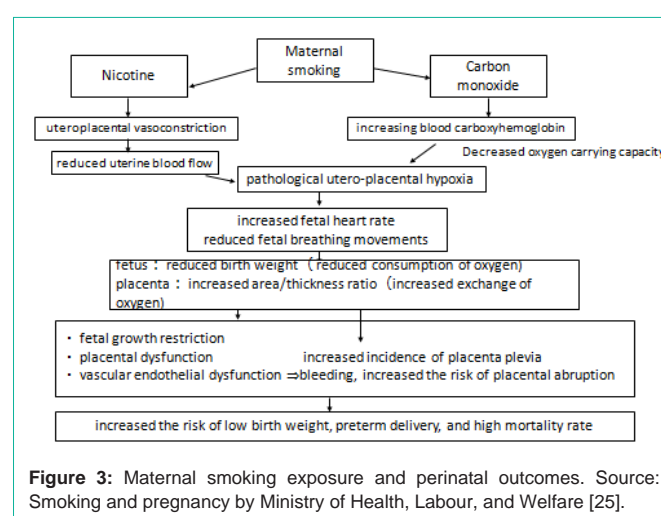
Maternal smoking

Nicotine

Carbon monoxide

uteroplacental vasoconstriction

increasing blood carboxyhemoglobin

reduced uterine blood flow

Decreased oxygen carrying capacity

pathological utero-placental hypoxia

increased fetal heart rate
reduced fetal breathing movements

fetus : reduced birth weight (reduced consumption of oxygen)
placenta : increased area/thickness ratio (increased exchange of oxygen)

・ fetal growth restriction
・ placental dysfunction increased incidence of placenta plevia
・ vascular endothelial dysfunction ⇒bleeding, increased the risk of placental abruption

increased the risk of low birth weight, preterm delivery, and high mortality rate

**Figure 3:** Maternal smoking exposure and perinatal outcomes. Source: Smoking and pregnancy by Ministry of Health, Labour, and Welfare [25].